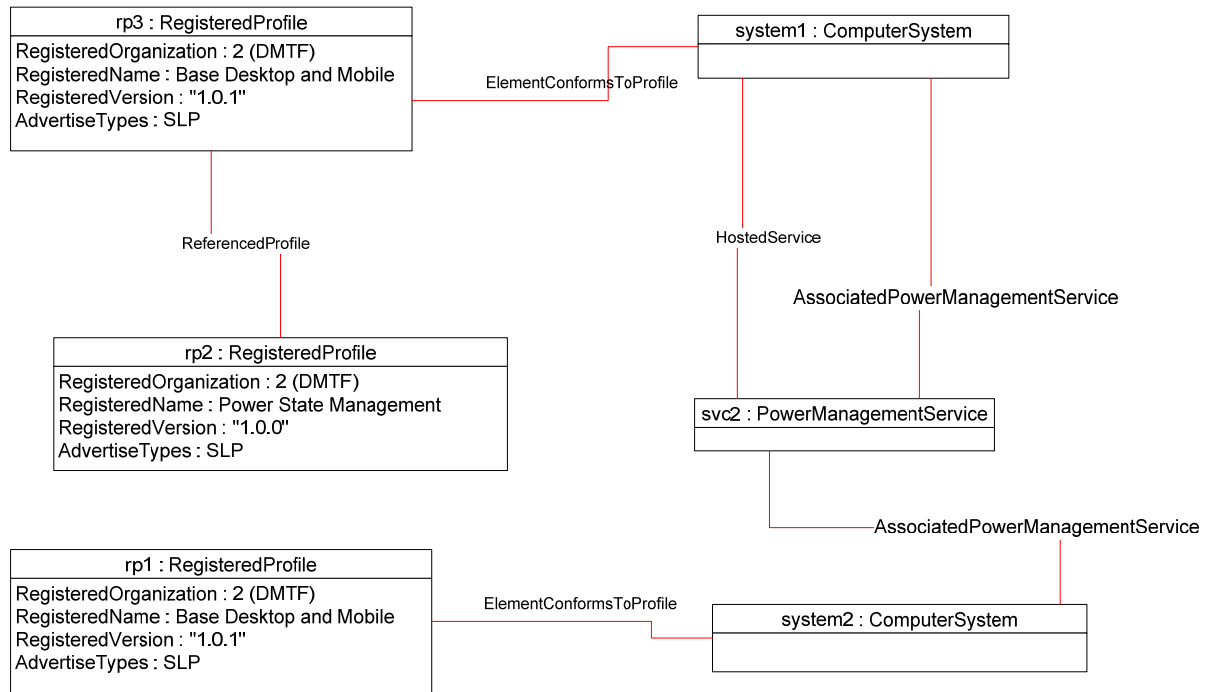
rp3 : RegisteredProfile
RegisteredOrganization : 2 (DMTF)
RegisteredName : Base Desktop and Mobile
RegisteredVersion : "1.0.1"
AdvertiseTypes : SLP

ElementConformsToProfile

system1 : ComputerSystem

ReferencedProfile

HostedService

AssociatedPowerManagementService

rp2 : RegisteredProfile
RegisteredOrganization : 2 (DMTF)
RegisteredName : Power State Management
RegisteredVersion : "1.0.0"
AdvertiseTypes : SLP

svc2 : PowerManagementService

AssociatedPowerManagementService

rp1 : RegisteredProfile
RegisteredOrganization : 2 (DMTF)
RegisteredName : Base Desktop and Mobile
RegisteredVersion : "1.0.1"
AdvertiseTypes : SLP

ElementConformsToProfile

system2 : ComputerSystem